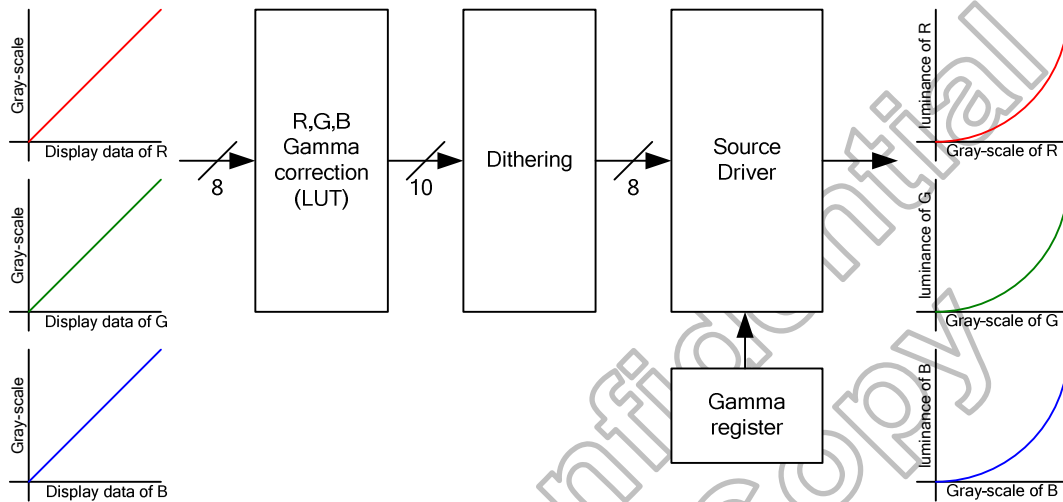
Gray-scale
Display data of R

Gray-scale
Display data of G

Gray-scale
Display data of B

8

R,G,B Gamma correction (LUT)

10

Dithering

8

Source Driver

Gamma register

luminance of R
Gray-scale of R

luminance of G
Gray-scale of G

luminance of B
Gray-scale of B

Confidential copy